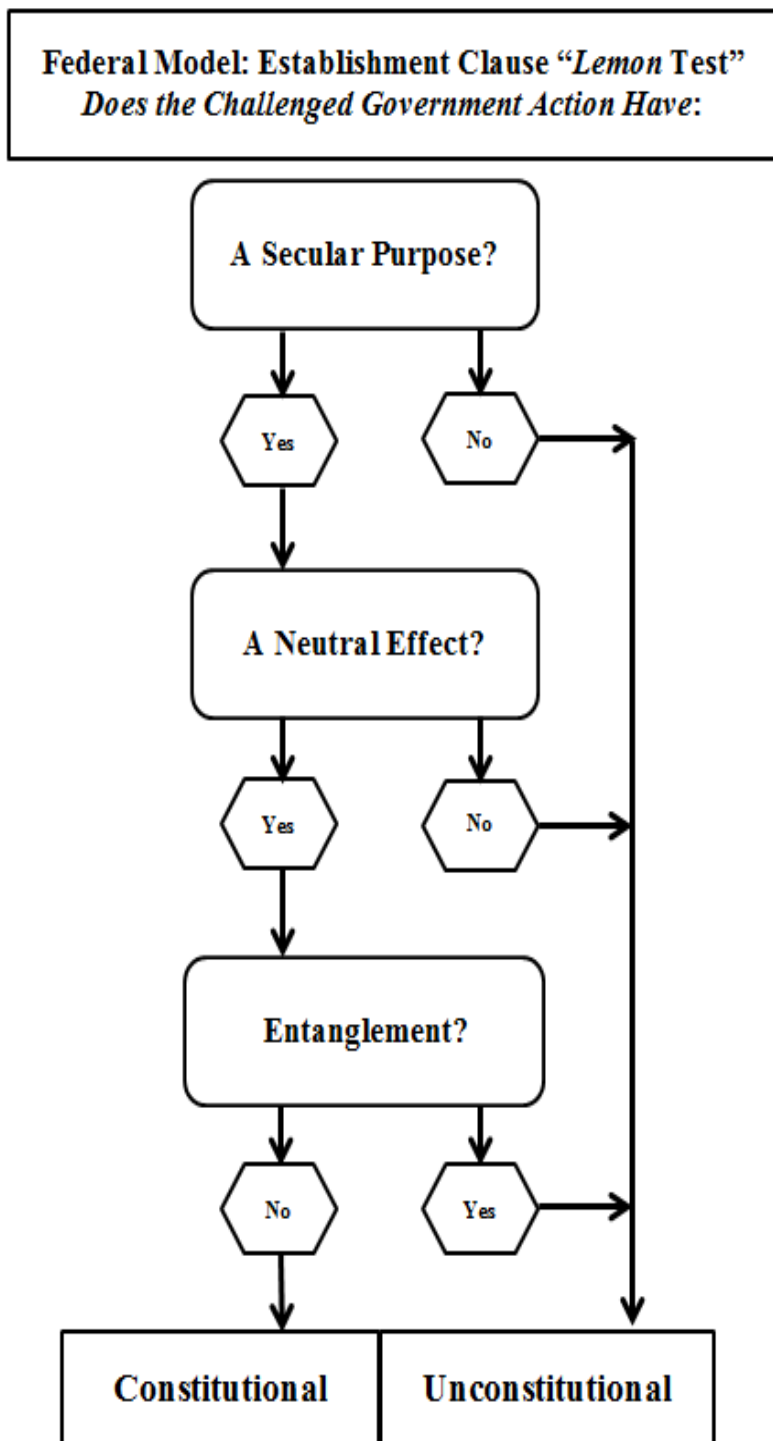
Federal Model: Establishment Clause "*Lemon* Test"
*Does the Challenged Government Action Have*:

A Secular Purpose?

Yes

No

A Neutral Effect?

Yes

No

Entanglement?

No

Yes

| Constitutional | Unconstitutional |
|---|---|